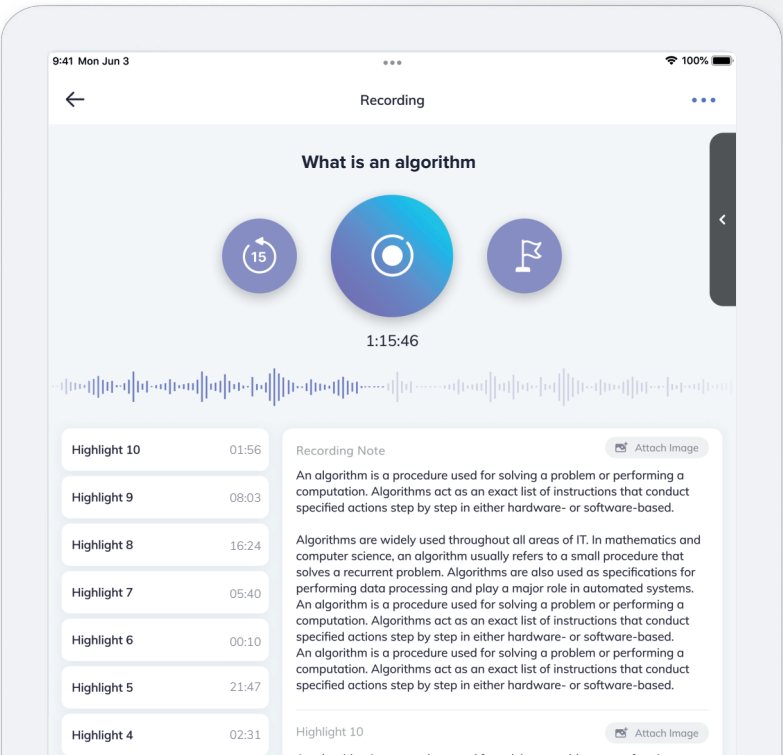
9:41 Mon Jun 3

100%

Recording

What is an algorithm

15

1:15:46

Highlight 10 01:56

Highlight 9 08:03

Highlight 8 16:24

Highlight 7 05:40

Highlight 6 00:10

Highlight 5 21:47

Highlight 4 02:31

Recording Note

Attach Image

An algorithm is a procedure used for solving a problem or performing a computation. Algorithms act as an exact list of instructions that conduct specified actions step by step in either hardware- or software-based.

Algorithms are widely used throughout all areas of IT. In mathematics and computer science, an algorithm usually refers to a small procedure that solves a recurrent problem. Algorithms are also used as specifications for performing data processing and play a major role in automated systems. An algorithm is a procedure used for solving a problem or performing a computation. Algorithms act as an exact list of instructions that conduct specified actions step by step in either hardware- or software-based. An algorithm is a procedure used for solving a problem or performing a computation. Algorithms act as an exact list of instructions that conduct specified actions step by step in either hardware- or software-based.

Highlight 10

Attach Image

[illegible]